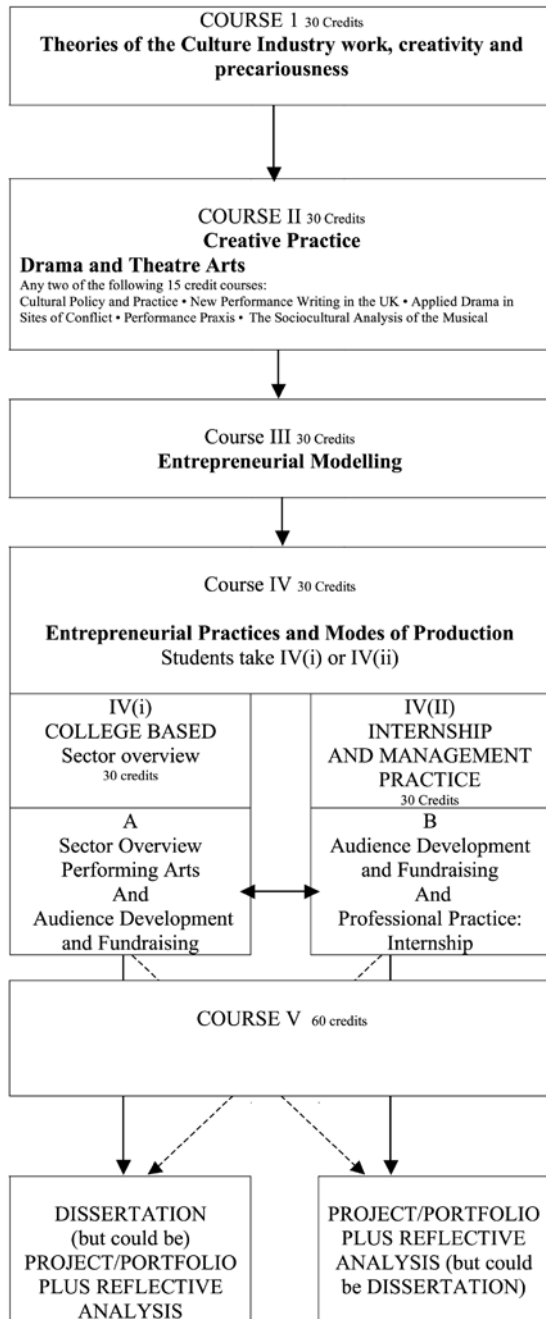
COURSE 1 30 Credits
Theories of the Culture Industry work, creativity and precariousness

COURSE II 30 Credits
Creative Practice
Drama and Theatre Arts
Any two of the following 15 credit courses:
Cultural Policy and Practice • New Performance Writing in the UK • Applied Drama in Sites of Conflict • Performance Praxis • The Sociocultural Analysis of the Musical

Course III 30 Credits
Entrepreneurial Modelling

Course IV 30 Credits

Entrepreneurial Practices and Modes of Production
Students take IV(i) or IV(ii)

IV(i)
COLLEGE BASED
Sector overview
30 credits

IV(II)
INTERNSHIP AND MANAGEMENT PRACTICE
30 Credits

A
Sector Overview
Performing Arts
And
Audience Development and Fundraising

B
Audience Development and Fundraising
And
Professional Practice: Internship

COURSE V 60 credits

DISSERTATION (but could be) PROJECT/PORTFOLIO PLUS REFLECTIVE ANALYSIS

PROJECT/PORTFOLIO PLUS REFLECTIVE ANALYSIS (but could be DISSERTATION)